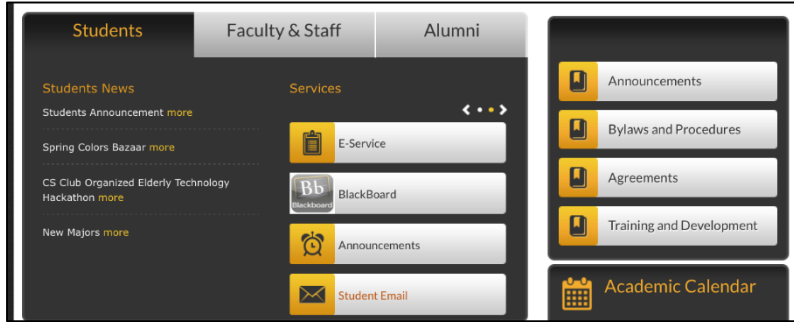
Students
Faculty & Staff
Alumni

Students News

Students Announcement more

Spring Colors Bazaar more

CS Club Organized Elderly Technology Hackathon more

New Majors more

Services

E-Service

Bb Blackboard BlackBoard

Announcements

Student Email

Announcements

Bylaws and Procedures

Agreements

Training and Development

Academic Calendar